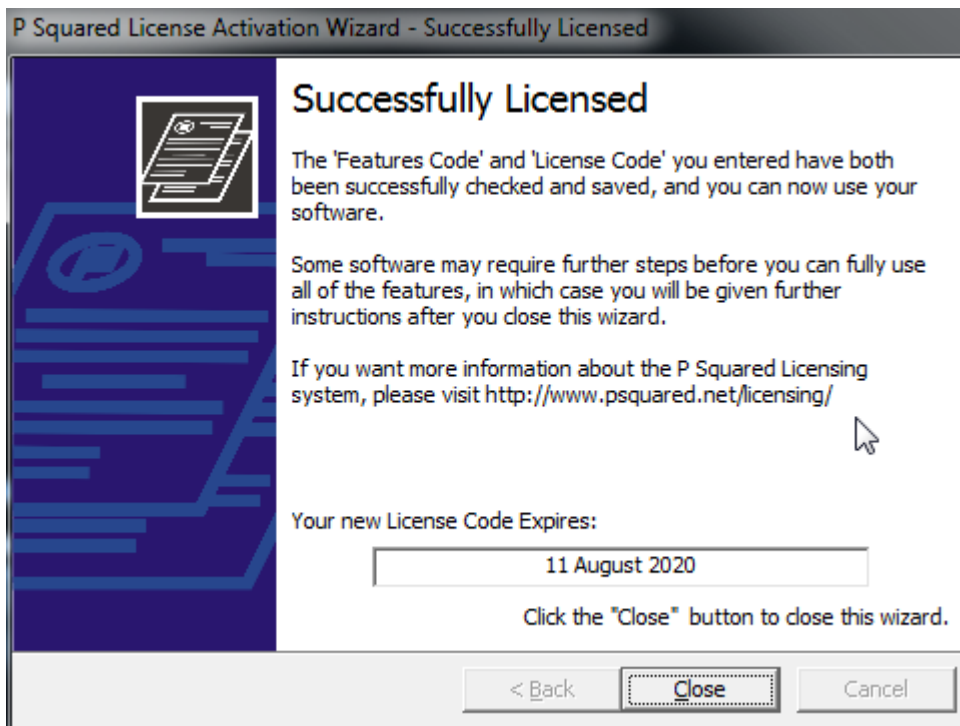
P Squared License Activation Wizard - Successfully Licensed

Successfully Licensed

The 'Features Code' and 'License Code' you entered have both been successfully checked and saved, and you can now use your software.

Some software may require further steps before you can fully use all of the features, in which case you will be given further instructions after you close this wizard.

If you want more information about the P Squared Licensing system, please visit http://www.psquared.net/licensing/

Your new License Code Expires:

11 August 2020

Click the "Close" button to close this wizard.

< Back

Close

Cancel